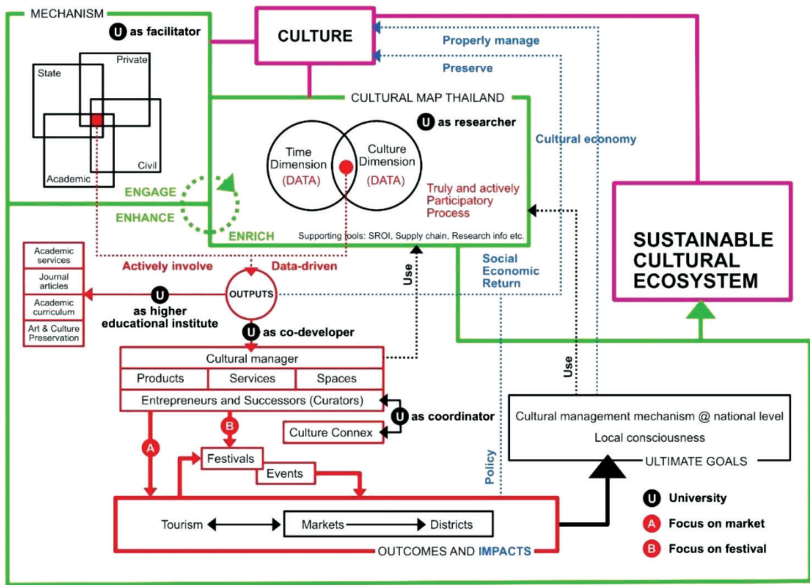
MECHANISM

U as facilitator

State

Private

Academic

Civil

CULTURE

Properly manage

Preserve

CULTURAL MAP THAILAND

U as researcher

Time Dimension (DATA)

Culture Dimension (DATA)

Truly and actively Participatory Process

Cultural economy

ENGAGE

ENHANCE

ENRICH

Supporting tools: SROI, Supply chain, Research info etc.

SUSTAINABLE CULTURAL ECOSYSTEM

Academic services

Journal articles

Academic curriculum

Art & Culture Preservation

Actively involve

Data-driven

OUTPUTS

U as higher educational institute

Use

Social Economic Return

U as co-developer

Cultural manager

Products

Services

Spaces

Entrepreneurs and Successors (Curators)

U as coordinator

Culture Connex

A

B

Festivals

Events

Use

Cultural management mechanism @ national level

Local consciousness

ULTIMATE GOALS

Policy

Tourism

Markets

Districts

OUTCOMES AND IMPACTS

U University

A Focus on market

B Focus on festival